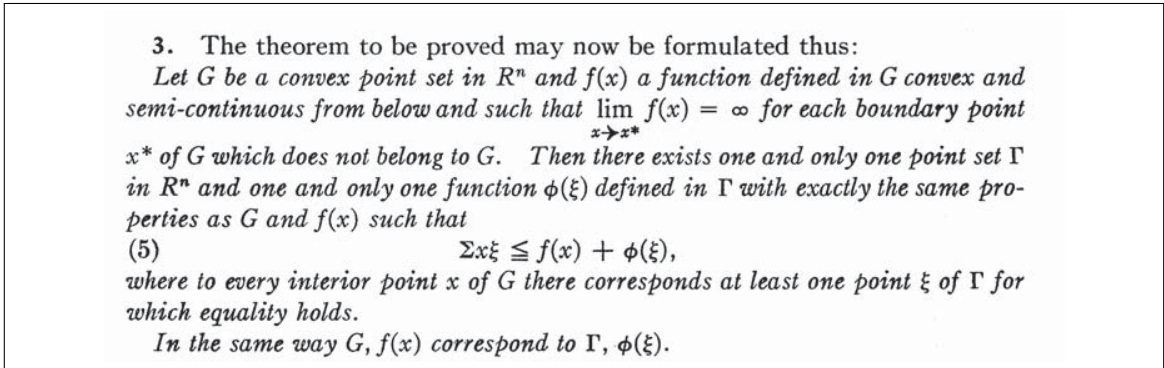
3. The theorem to be proved may now be formulated thus:

Let G be a convex point set in $R^n$ and $f(x)$ a function defined in G convex and semi-continuous from below and such that $\lim_{x \to x^*} f(x) = \infty$ for each boundary point $x^*$ of G which does not belong to G. Then there exists one and only one point set $\Gamma$ in $R^n$ and one and only one function $\phi(\xi)$ defined in $\Gamma$ with exactly the same properties as G and $f(x)$ such that

(5) $\Sigma x\xi \leqq f(x) + \phi(\xi),$

where to every interior point x of G there corresponds at least one point $\xi$ of $\Gamma$ for which equality holds.

In the same way G, $f(x)$ correspond to $\Gamma$, $\phi(\xi)$.